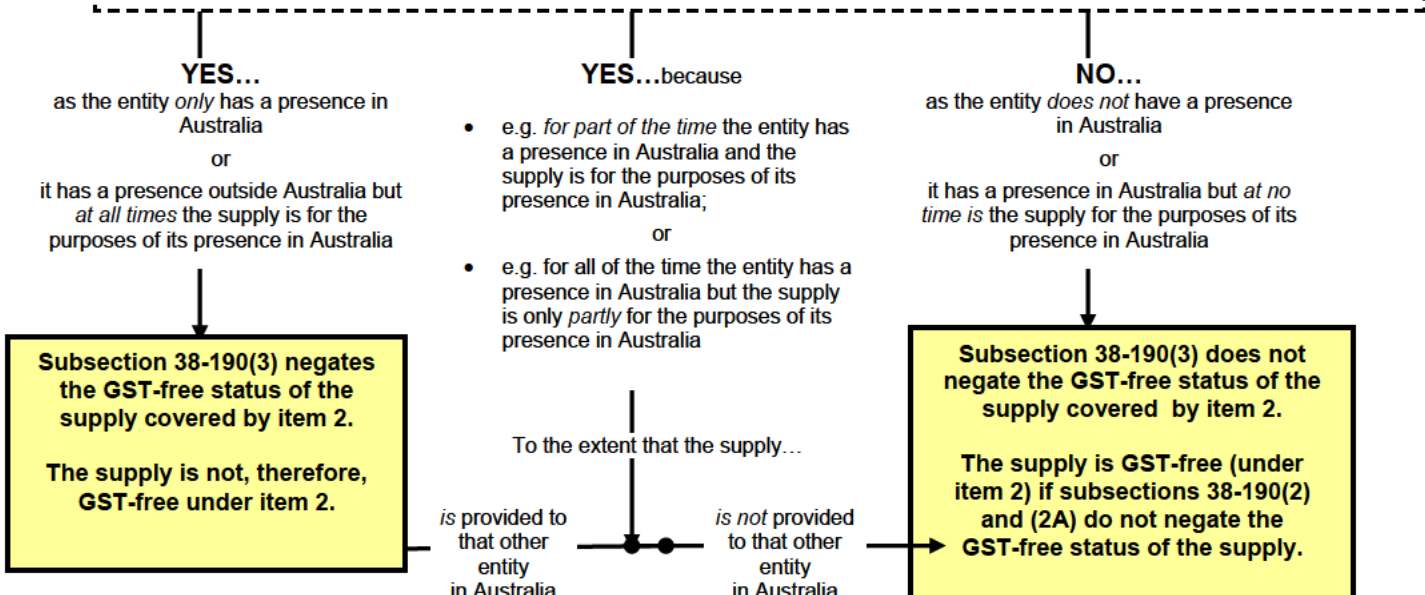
YES…
as the entity *only* has a presence in Australia
or
it has a presence outside Australia but *at all times* the supply is for the purposes of its presence in Australia

YES…because
- e.g. *for part of the time* the entity has a presence in Australia and the supply is for the purposes of its presence in Australia;
or
- e.g. for all of the time the entity has a presence in Australia but the supply is only *partly* for the purposes of its presence in Australia

NO…
as the entity *does not* have a presence in Australia
or
it has a presence in Australia but *at no time is* the supply for the purposes of its presence in Australia

**Subsection 38-190(3) negates the GST-free status of the supply covered by item 2.**

**The supply is not, therefore, GST-free under item 2.**

To the extent that the supply…

*is* provided to that other entity in Australia

*is not* provided to that other entity in Australia

**Subsection 38-190(3) does not negate the GST-free status of the supply covered by item 2.**

**The supply is GST-free (under item 2) if subsections 38-190(2) and (2A) do not negate the GST-free status of the supply.**